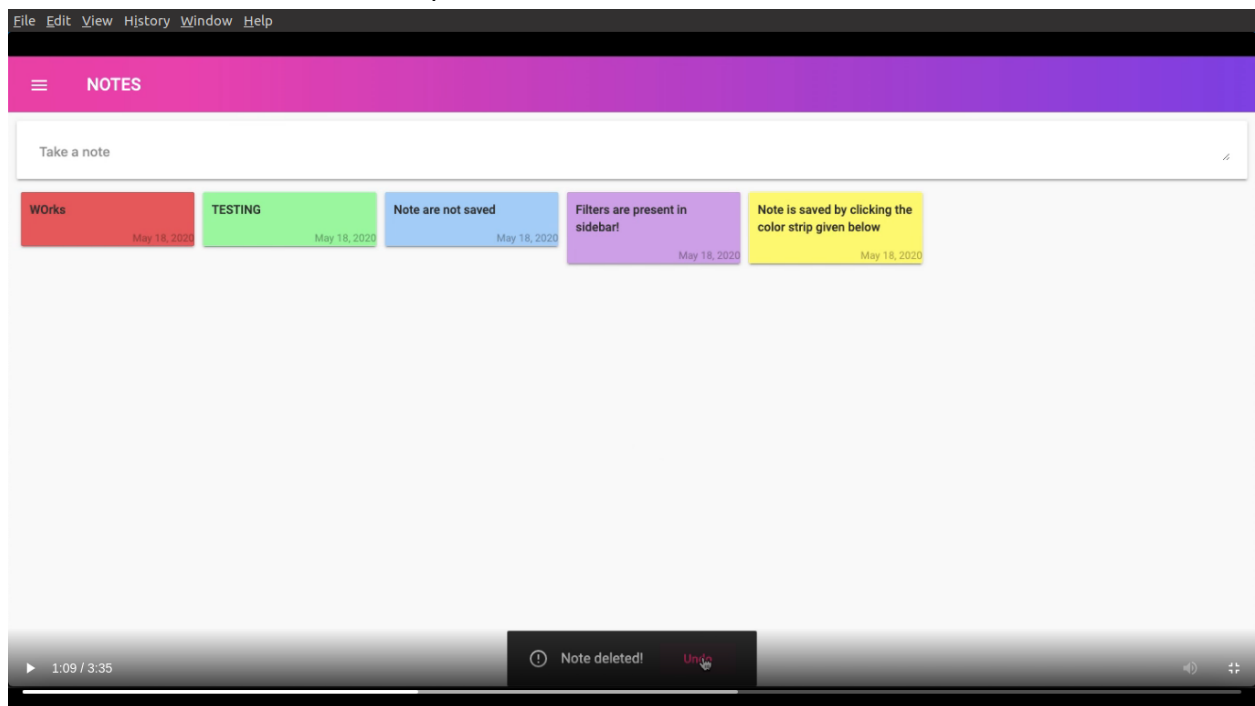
File Edit View History Window Help

NOTES

Take a note

WOrks
May 18, 2020

TESTING
May 18, 2020

Note are not saved
May 18, 2020

Filters are present in sidebar!
May 18, 2020

Note is saved by clicking the color strip given below
May 18, 2020

1:09 / 3:35

Note deleted! Undo